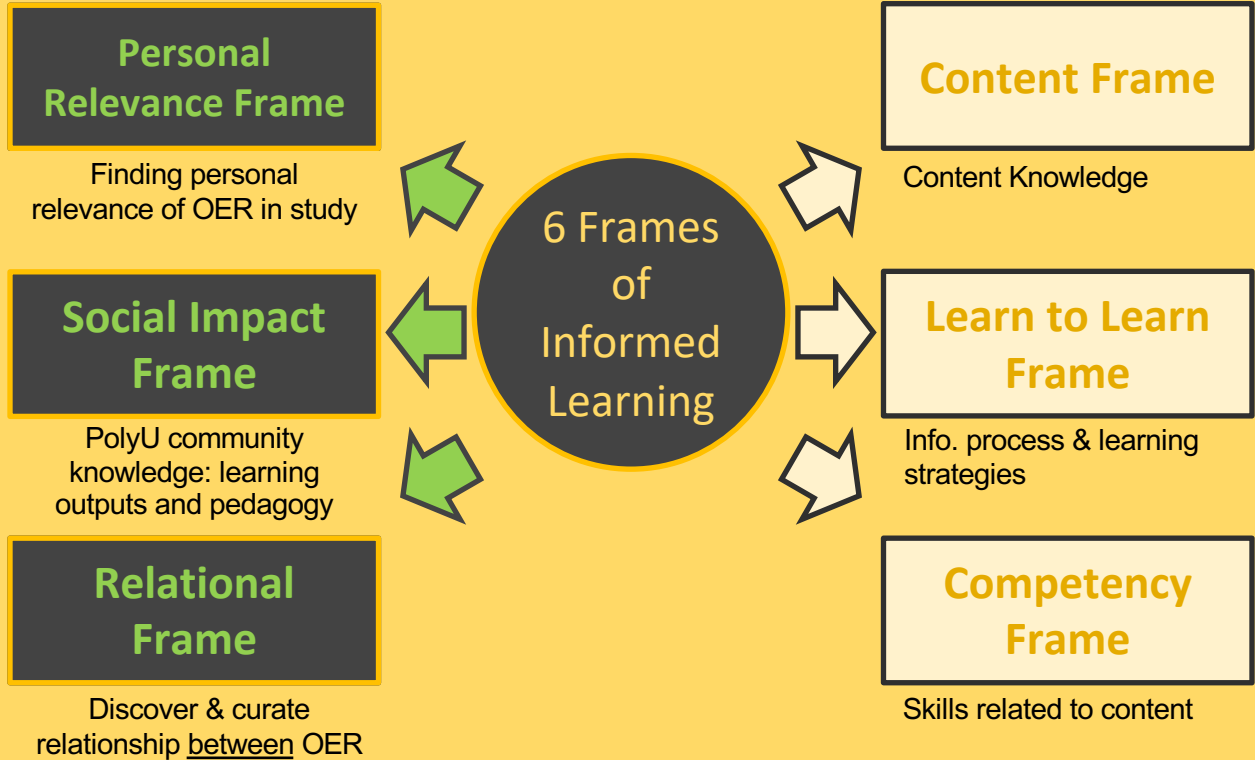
6 Frames of Informed Learning

Personal Relevance Frame

Finding personal relevance of OER in study

Social Impact Frame

PolyU community knowledge: learning outputs and pedagogy

Relational Frame

Discover & curate relationship between OER

Content Frame

Content Knowledge

Learn to Learn Frame

Info. process & learning strategies

Competency Frame

Skills related to content